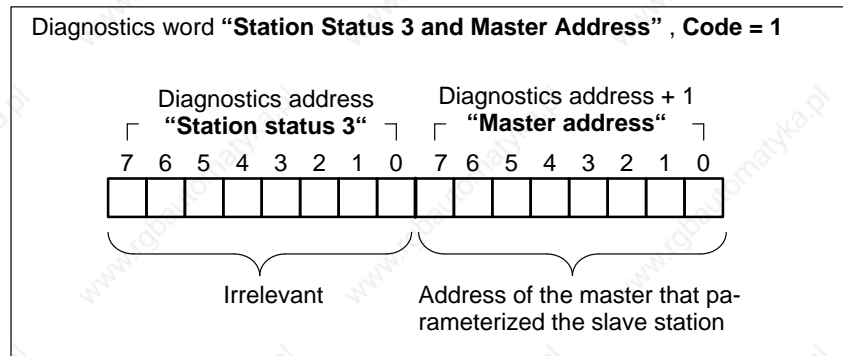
Diagnostics word **“Station Status 3 and Master Address”** , **Code = 1**

Diagnostics address
**“Station status 3“**

Diagnostics address + 1
**“Master address“**

7 6 5 4 3 2 1 0 7 6 5 4 3 2 1 0

Irrelevant

Address of the master that parameterized the slave station

www.rgbautomatyka.pl